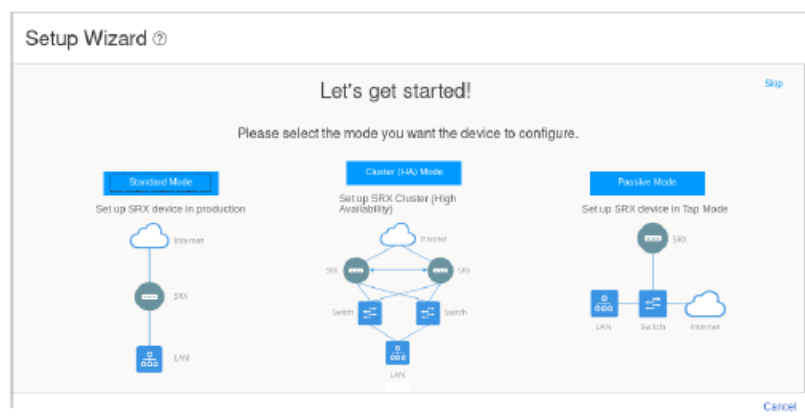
Setup Wizard ⑦

Skip

Let's get started!

Please select the mode you want the device to configure.

Standard Mode

Set up SRX device in production

Internet

SRX

LAN

Cluster (HA) Mode

Set up SRX Cluster (High Availability)

Internet

SRX

SRX

Switch

Switch

LAN

Passive Mode

Set up SRX device in Tap Mode

SRX

LAN

Switch

Internet

Cancel